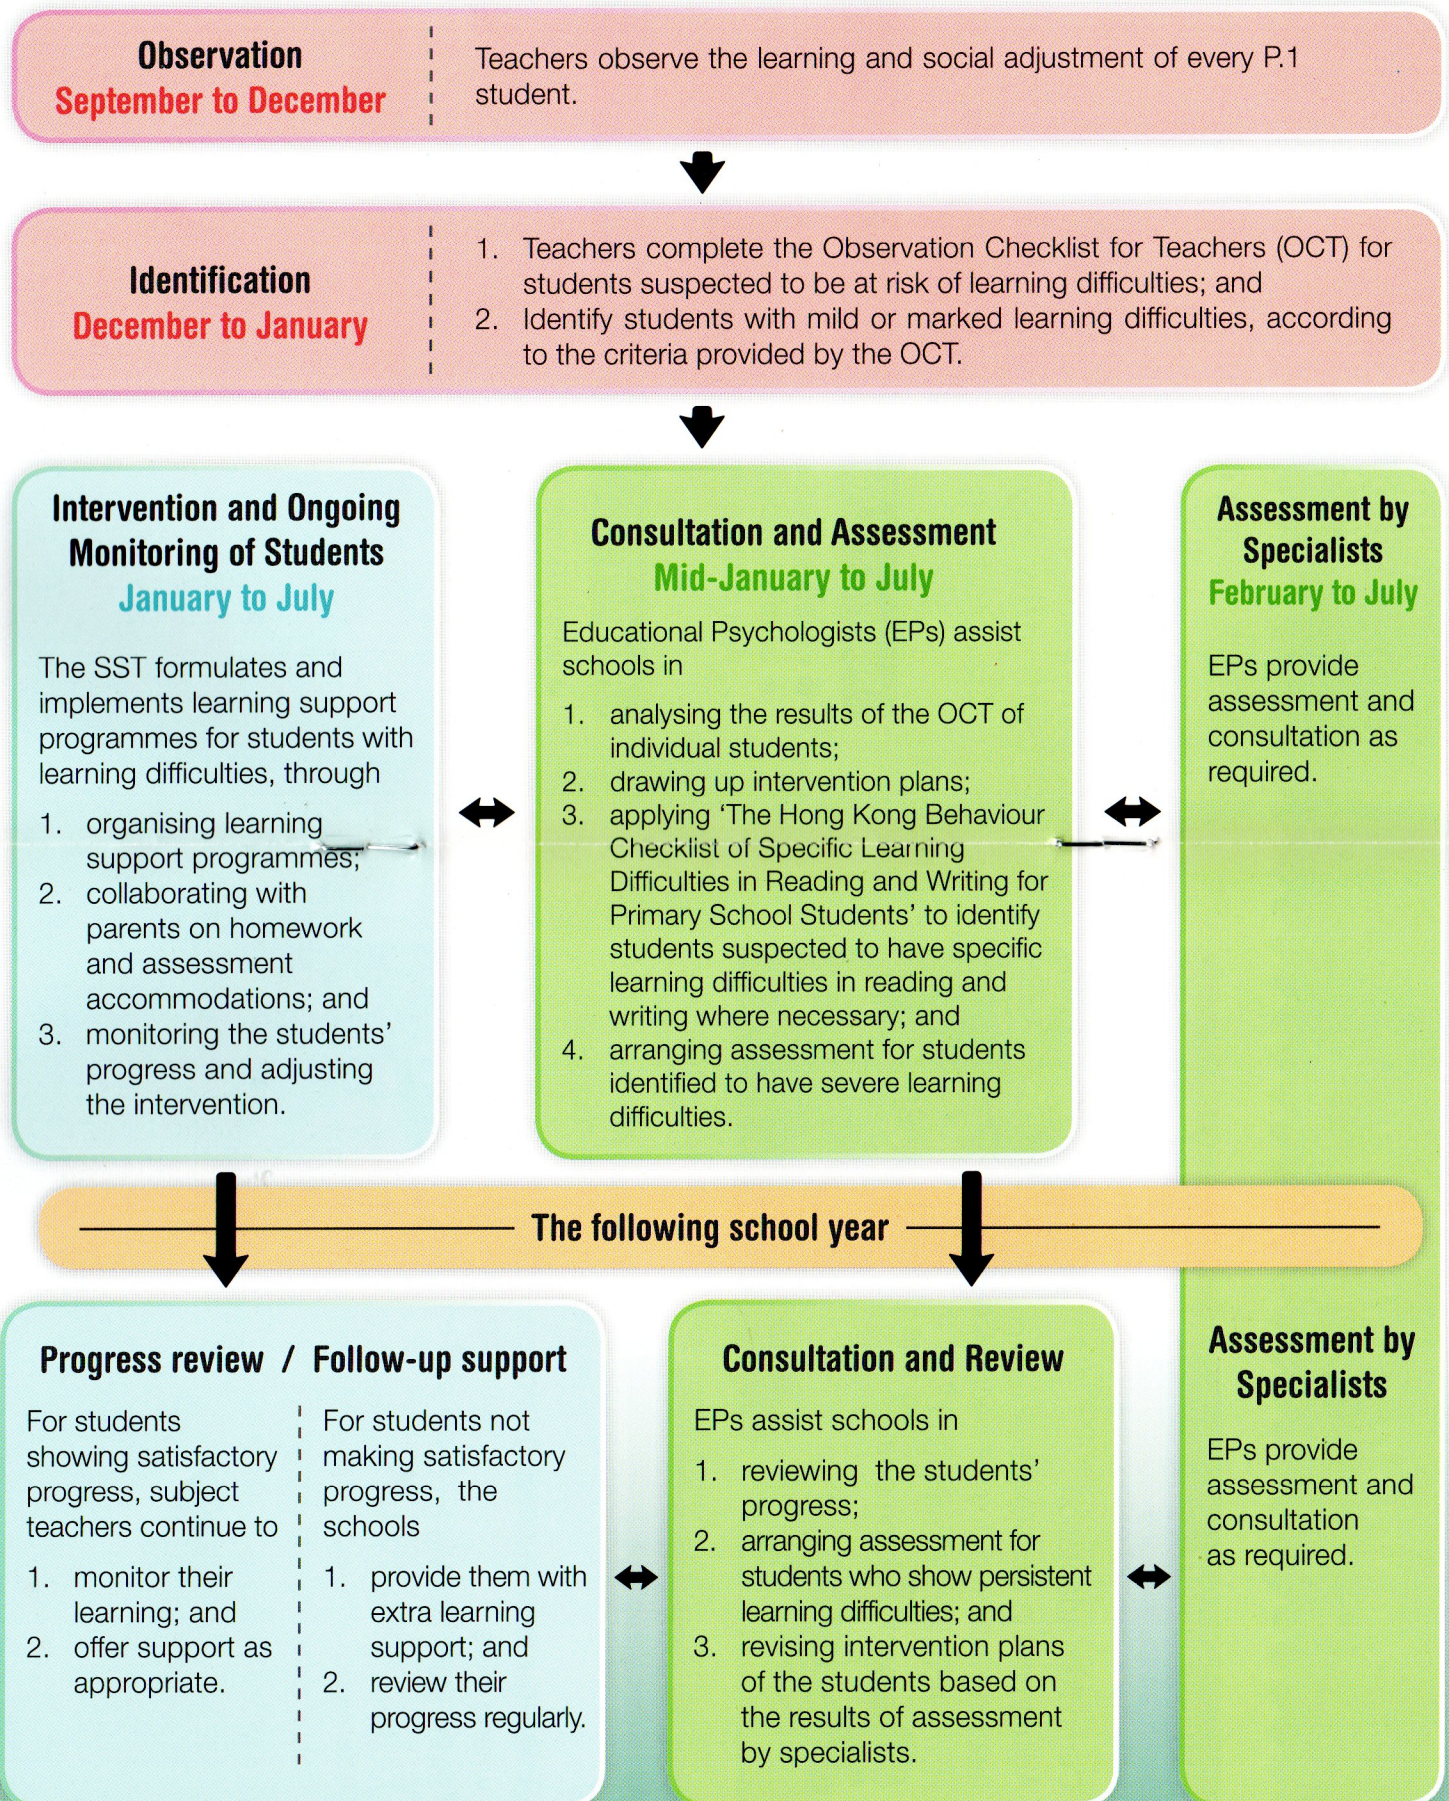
Observation
September to December

Teachers observe the learning and social adjustment of every P.1 student.

Identification
December to January

1. Teachers complete the Observation Checklist for Teachers (OCT) for students suspected to be at risk of learning difficulties; and
2. Identify students with mild or marked learning difficulties, according to the criteria provided by the OCT.

Intervention and Ongoing Monitoring of Students
January to July

The SST formulates and implements learning support programmes for students with learning difficulties, through

1. organising learning support programmes;
2. collaborating with parents on homework and assessment accommodations; and
3. monitoring the students' progress and adjusting the intervention.

Consultation and Assessment
Mid-January to July

Educational Psychologists (EPs) assist schools in

1. analysing the results of the OCT of individual students;
2. drawing up intervention plans;
3. applying 'The Hong Kong Behaviour Checklist of Specific Learning Difficulties in Reading and Writing for Primary School Students' to identify students suspected to have specific learning difficulties in reading and writing where necessary; and
4. arranging assessment for students identified to have severe learning difficulties.

Assessment by Specialists
February to July

EPs provide assessment and consultation as required.

The following school year

Progress review / Follow-up support

For students showing satisfactory progress, subject teachers continue to

1. monitor their learning; and
2. offer support as appropriate.

For students not making satisfactory progress, the schools

1. provide them with extra learning support; and
2. review their progress regularly.

Consultation and Review

EPs assist schools in

1. reviewing the students' progress;
2. arranging assessment for students who show persistent learning difficulties; and
3. revising intervention plans of the students based on the results of assessment by specialists.

Assessment by Specialists

EPs provide assessment and consultation as required.